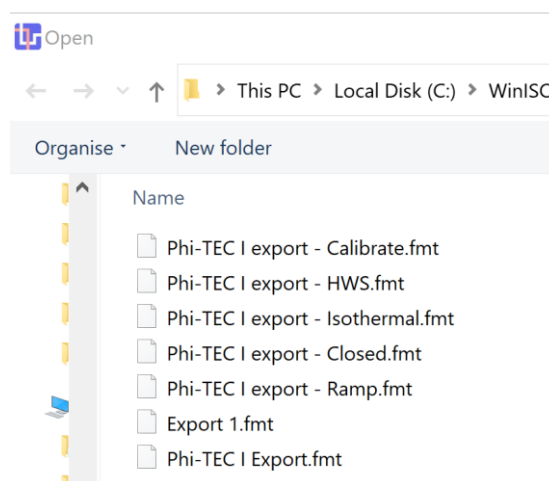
Open

This PC > Local Disk (C:) > WinISC

Organise ▾ New folder

Name

Phi-TEC I export - Calibrate.fmt
Phi-TEC I export - HWS.fmt
Phi-TEC I export - Isothermal.fmt
Phi-TEC I export - Closed.fmt
Phi-TEC I export - Ramp.fmt
Export 1.fmt
Phi-TEC I Export.fmt